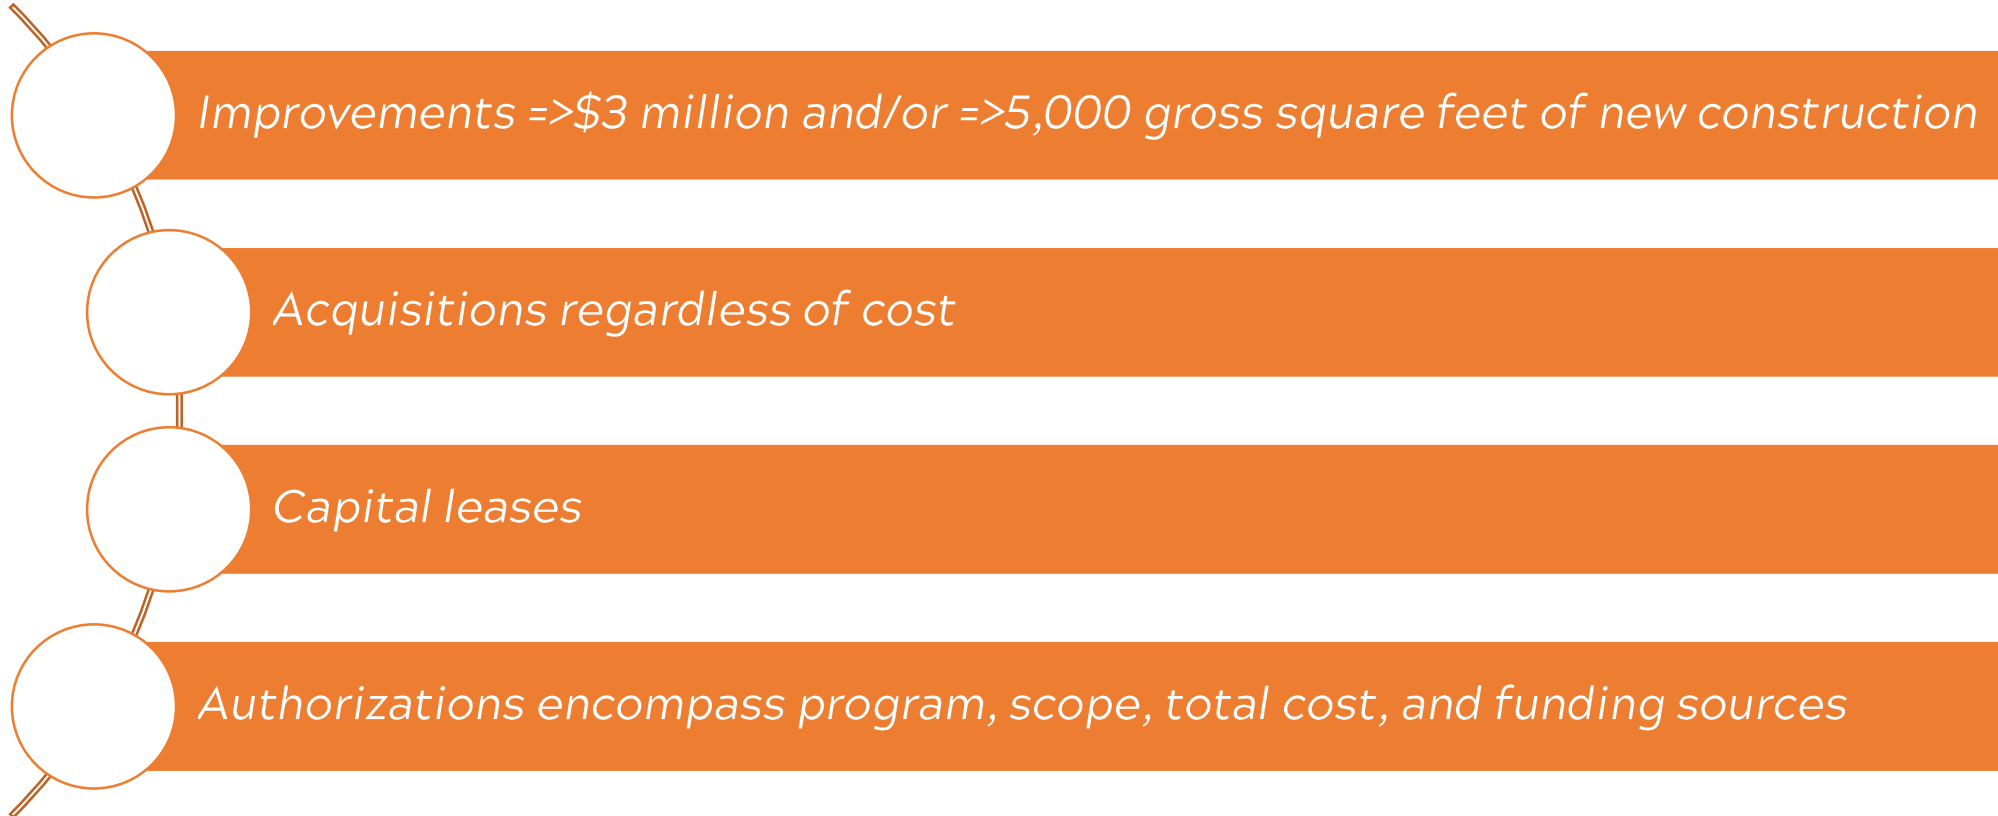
Improvements =>$3 million and/or =>5,000 gross square feet of new construction

Acquisitions regardless of cost

Capital leases

Authorizations encompass program, scope, total cost, and funding sources